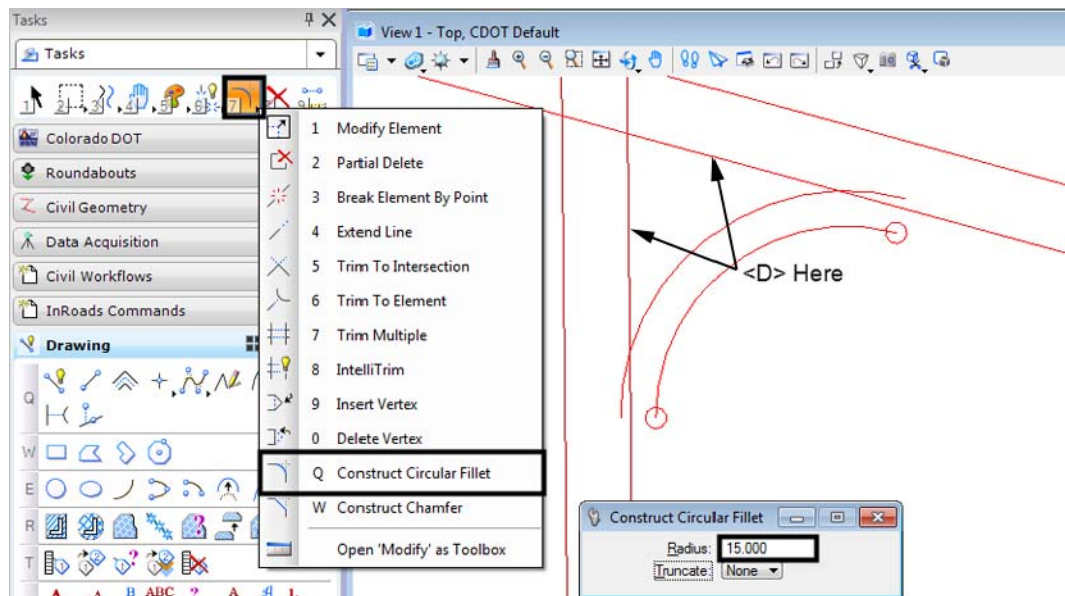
Tasks

Tasks

1 2 3 4 5 6 7 9

Colorado DOT

Roundabouts

Civil Geometry

Data Acquisition

Civil Workflows

InRoads Commands

Drawing

Q

W

E

R

T

B ABC

View 1 - Top, CDOT Default

1 Modify Element
2 Partial Delete
3 Break Element By Point
4 Extend Line
5 Trim To Intersection
6 Trim To Element
7 Trim Multiple
8 IntelliTrim
9 Insert Vertex
0 Delete Vertex
Q Construct Circular Fillet
W Construct Chamfer
Open 'Modify' as Toolbox

<D> Here

Construct Circular Fillet

Radius: 15.000

Truncate: None